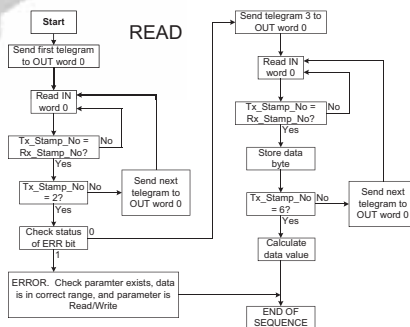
Start

READ

Send first telegram to OUT word 0

Read IN word 0

Tx_Stamp_No = Rx_Stamp_No?

No

Yes

Tx_Stamp_No = 2?

No

Yes

Send next telegram to OUT word 0

Check status of ERR bit

0

1

ERROR. Check paramter exists, data is in correct range, and parameter is Read/Write

Send telegram 3 to OUT word 0

Read IN word 0

Tx_Stamp_No = Rx_Stamp_No?

No

Yes

Store data byte

Tx_Stamp_No = 6?

No

Yes

Send next telegram to OUT word 0

Calculate data value

END OF SEQUENCE